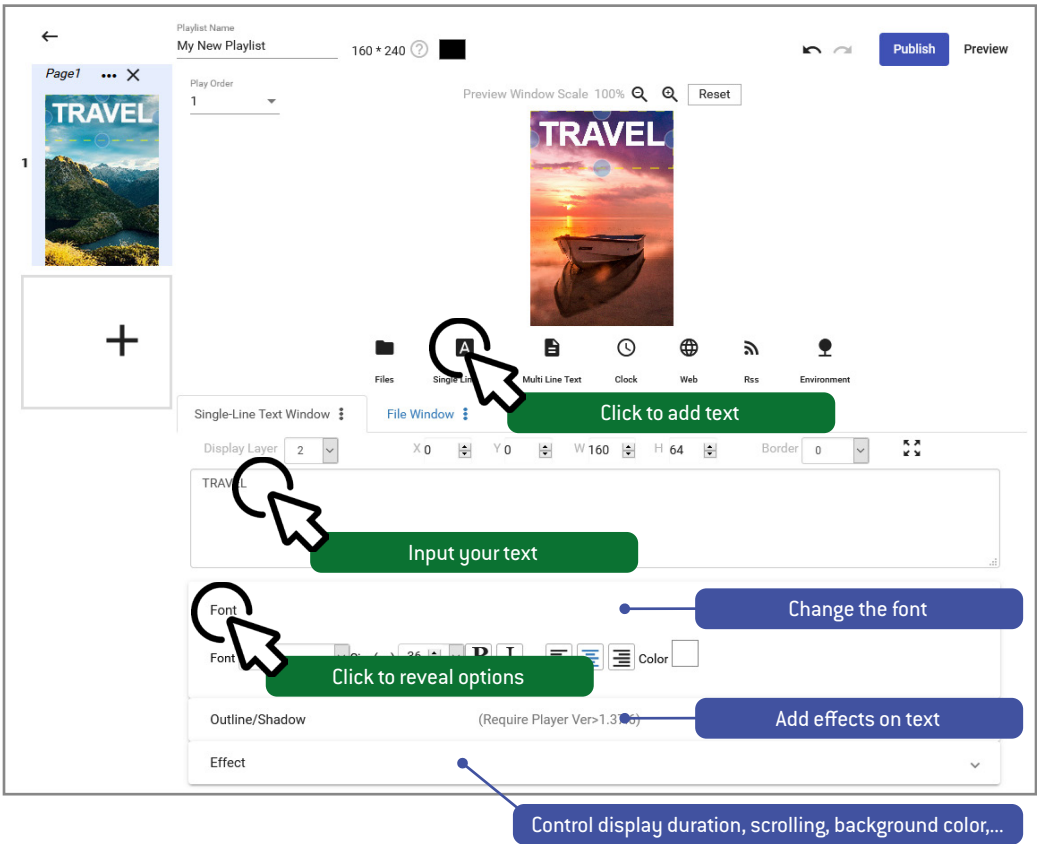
Playlist Name
My New Playlist
160 * 240

Publish
Preview

Page1

TRAVEL

1

Play Order
1

Preview Window Scale 100%
Reset

TRAVEL

Files
Single Lin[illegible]
Multi Line Text
Clock
Web
Rss
Environment

Single-Line Text Window
File Window

Click to add text

Display Layer 2
X 0
Y 0
W 160
H 64
Border 0

TRAV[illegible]L

Input your text

Font

Change the font

Font
Si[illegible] 36
Color

Click to reveal options

Outline/Shadow
(Require Player Ver>1.3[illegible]6)

Add effects on text

Effect

Control display duration, scrolling, background color,...